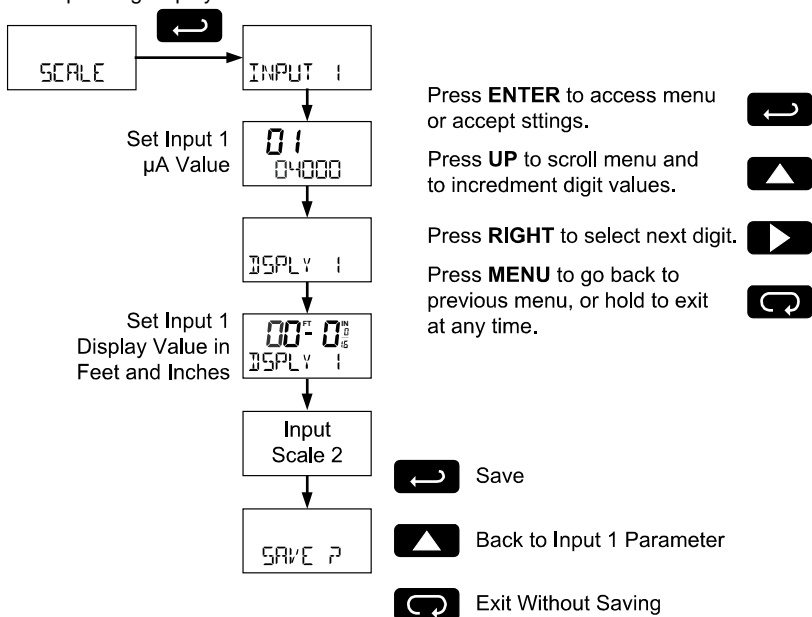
SCALE

INPUT 1

Set Input 1 μA Value

01
04000

DSPLY 1

Set Input 1 Display Value in Feet and Inches

00FT - 0IN 0 16
DSPLY 1

Input Scale 2

SAVE ?

Press **ENTER** to access menu or accept sttings.

Press **UP** to scroll menu and to incredment digit values.

Press **RIGHT** to select next digit.

Press **MENU** to go back to previous menu, or hold to exit at any time.

Save

Back to Input 1 Parameter

Exit Without Saving